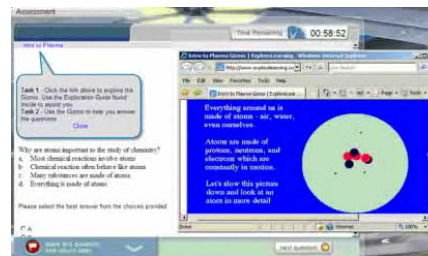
Assessment

Time Remaining 00:58:52

Intro to Plasma

Task 1 - Click the link above to explore the Gizmo. Use the Exploration Guide found inside to assist you.
Task 2 - Use the Gizmo to help you answer the questions.

Close

Why are atoms important to the study of chemistry?
a. Most chemical reaction involve atoms
b. Chemical reaction often behave like atoms
c. Many substances are made of atoms
d. Everything is made of atoms

Please select the best answer from the choices provided

A

Intro to Plasma Gizmo | ExploreLearning - Windows Internet Explorer

http://www.explorelearning.com

File Edit View Favorites Tools Help

Intro to Plasma Gizmo | ExploreLearning

Page Tools

Everything around us is made of atoms - air, water, even ourselves.

Atoms are made of protons, neutrons, and electrons which are constantly in motion.

Let's slow this picture down and look at an atom in more detail

Done

Internet

100%

Next Question